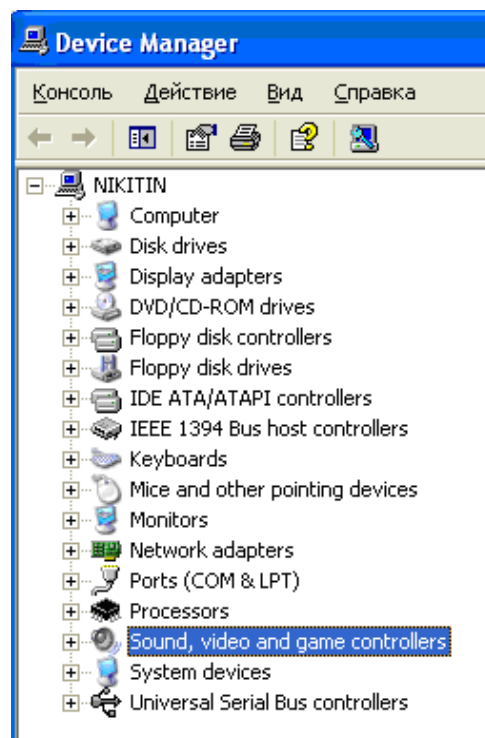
Device Manager

Консоль Действие Вид Справка

NIKITIN
Computer
Disk drives
Display adapters
DVD/CD-ROM drives
Floppy disk controllers
Floppy disk drives
IDE ATA/ATAPI controllers
IEEE 1394 Bus host controllers
Keyboards
Mice and other pointing devices
Monitors
Network adapters
Ports (COM & LPT)
Processors
Sound, video and game controllers
System devices
Universal Serial Bus controllers